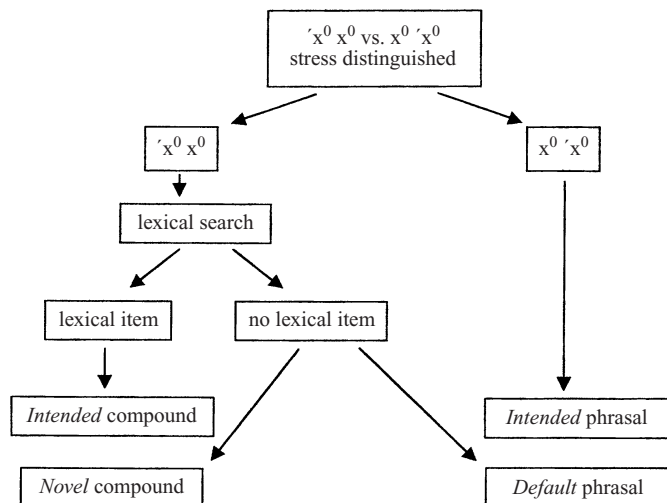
´$x^0$ $x^0$ vs. $x^0$ ´$x^0$ stress distinguished

´$x^0$ $x^0$

$x^0$ ´$x^0$

lexical search

lexical item

no lexical item

*Intended* compound

*Intended* phrasal

*Novel* compound

*Default* phrasal